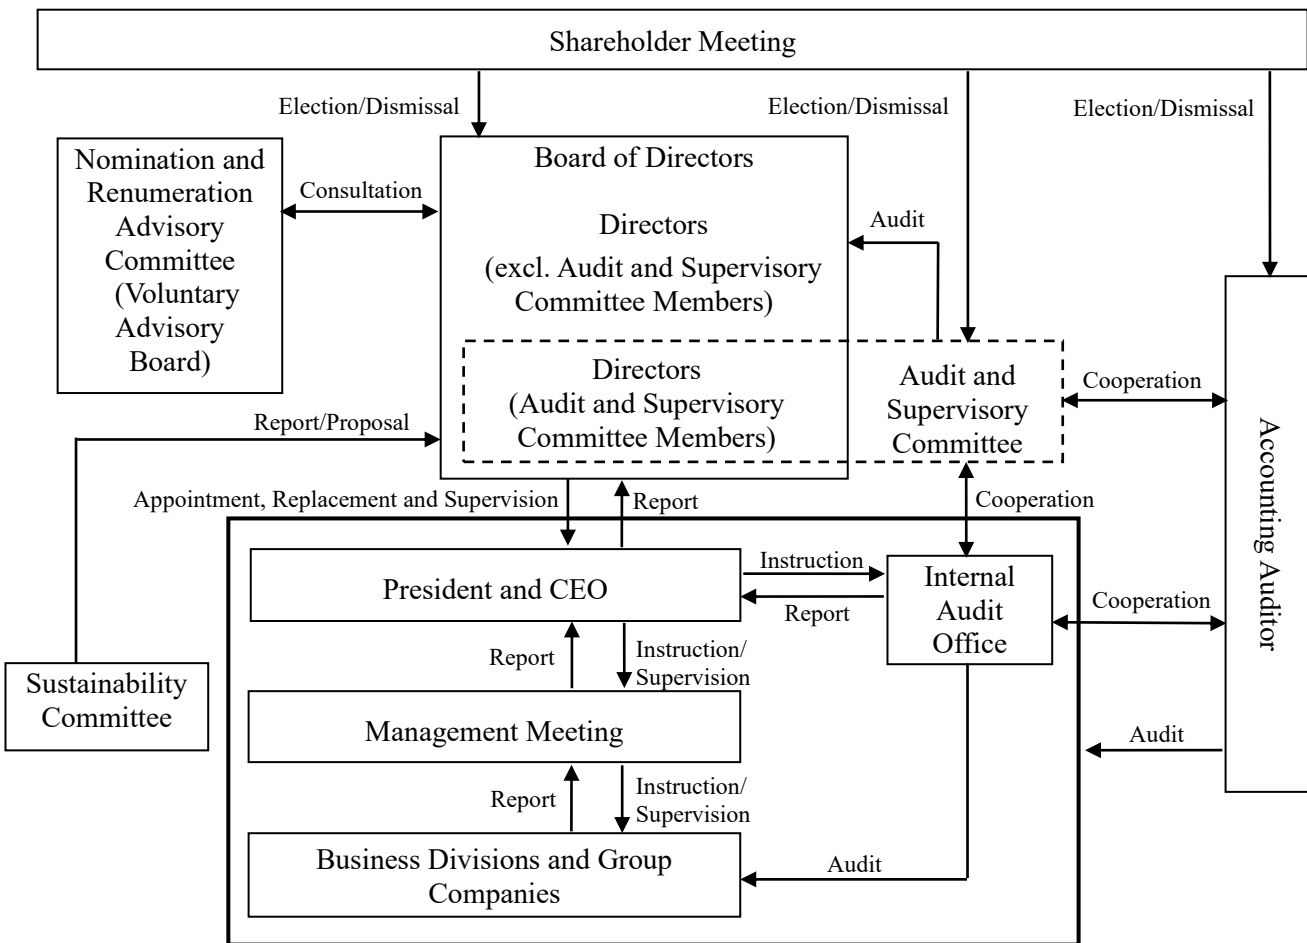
Shareholder Meeting

Election/Dismissal

Election/Dismissal

Election/Dismissal

Nomination and Renumeration Advisory Committee (Voluntary Advisory Board)

Consultation

Board of Directors

Directors (excl. Audit and Supervisory Committee Members)

Audit

Directors (Audit and Supervisory Committee Members)

Audit and Supervisory Committee

Cooperation

Accounting Auditor

Report/Proposal

Appointment, Replacement and Supervision

Report

Cooperation

President and CEO

Instruction

Report

Internal Audit Office

Cooperation

Report

Instruction/ Supervision

Sustainability Committee

Management Meeting

Audit

Report

Instruction/ Supervision

Business Divisions and Group Companies

Audit